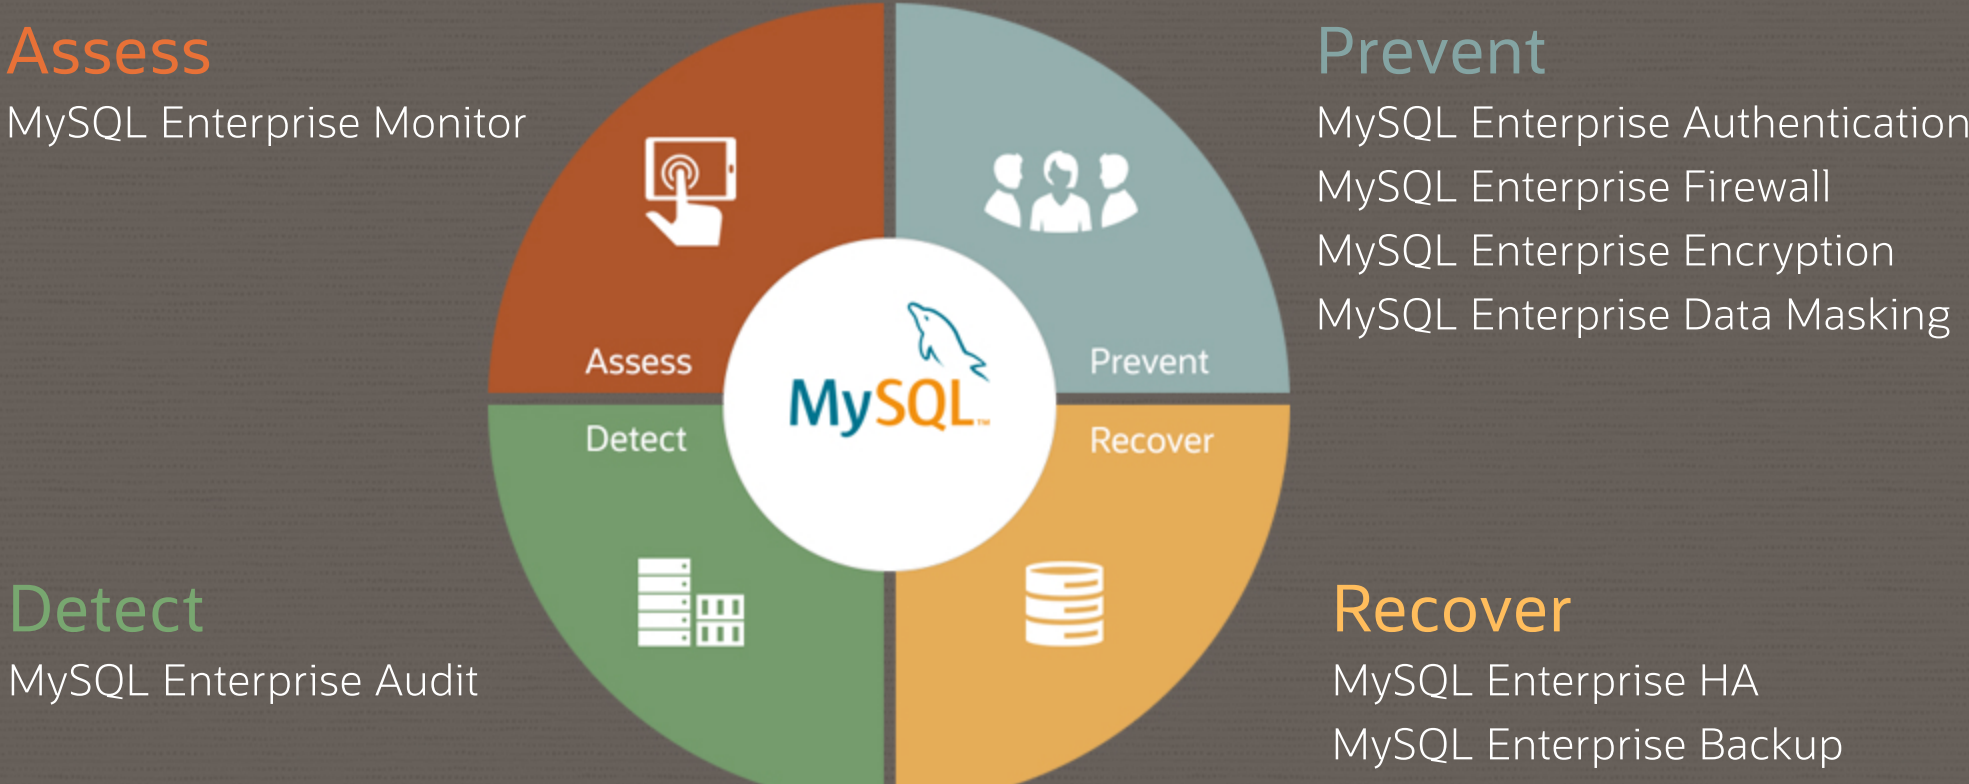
Assess
MySQL Enterprise Monitor

Prevent
MySQL Enterprise Authentication
MySQL Enterprise Firewall
MySQL Enterprise Encryption
MySQL Enterprise Data Masking

Assess

Prevent

MySQL

Detect

Recover

Detect
MySQL Enterprise Audit

Recover
MySQL Enterprise HA
MySQL Enterprise Backup